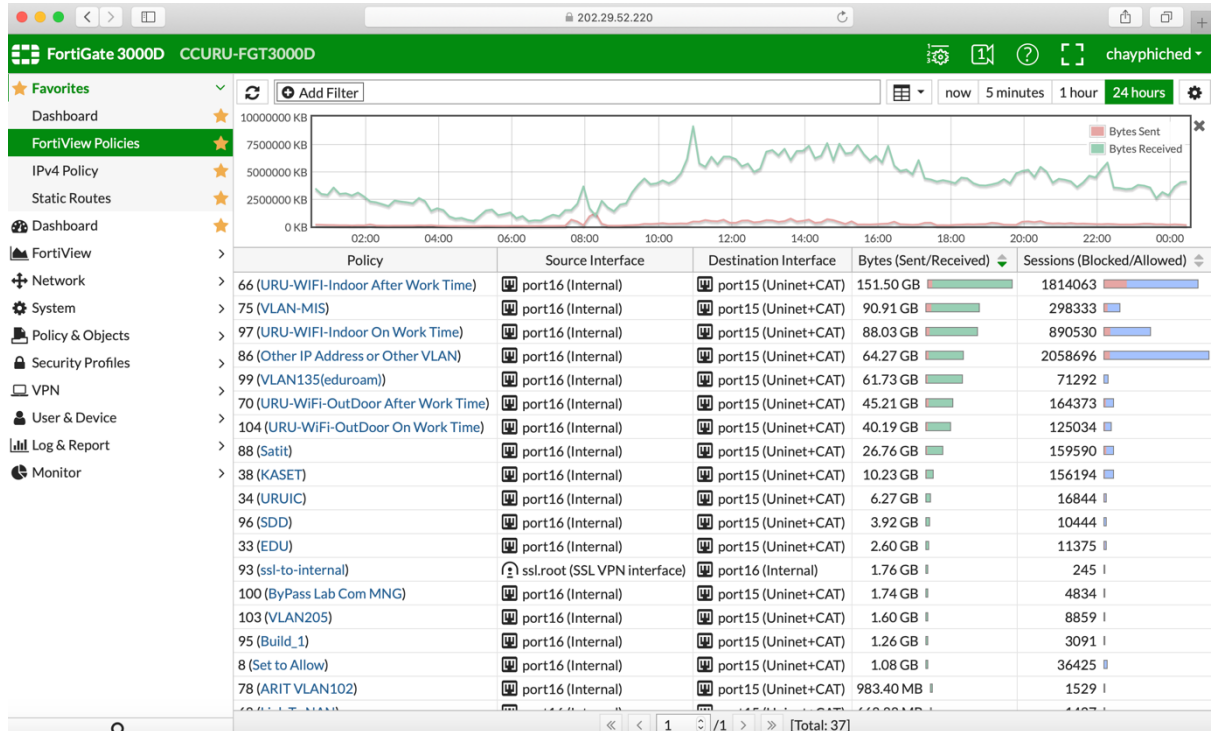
202.29.52.220

FortiGate 3000D CCURU-FGT3000D

chayphiched

Favorites
Dashboard
FortiView Policies
IPv4 Policy
Static Routes
Dashboard
FortiView
Network
System
Policy & Objects
Security Profiles
VPN
User & Device
Log & Report
Monitor

Add Filter

now 5 minutes 1 hour 24 hours

10000000 KB
7500000 KB
5000000 KB
2500000 KB
0 KB
02:00 04:00 06:00 08:00 10:00 12:00 14:00 16:00 18:00 20:00 22:00 00:00

Bytes Sent
Bytes Received

| Policy | Source Interface | Destination Interface | Bytes (Sent/Received) | Sessions (Blocked/Allowed) |
|---|---|---|---|---|
| 66 (URU-WIFI-Indoor After Work Time) | port16 (Internal) | port15 (Uninet+CAT) | 151.50 GB | 1814063 |
| 75 (VLAN-MIS) | port16 (Internal) | port15 (Uninet+CAT) | 90.91 GB | 298333 |
| 97 (URU-WIFI-Indoor On Work Time) | port16 (Internal) | port15 (Uninet+CAT) | 88.03 GB | 890530 |
| 86 (Other IP Address or Other VLAN) | port16 (Internal) | port15 (Uninet+CAT) | 64.27 GB | 2058696 |
| 99 (VLAN135(eduroam)) | port16 (Internal) | port15 (Uninet+CAT) | 61.73 GB | 71292 |
| 70 (URU-WiFi-OutDoor After Work Time) | port16 (Internal) | port15 (Uninet+CAT) | 45.21 GB | 164373 |
| 104 (URU-WiFi-OutDoor On Work Time) | port16 (Internal) | port15 (Uninet+CAT) | 40.19 GB | 125034 |
| 88 (Satit) | port16 (Internal) | port15 (Uninet+CAT) | 26.76 GB | 159590 |
| 38 (KASET) | port16 (Internal) | port15 (Uninet+CAT) | 10.23 GB | 156194 |
| 34 (URUIC) | port16 (Internal) | port15 (Uninet+CAT) | 6.27 GB | 16844 |
| 96 (SDD) | port16 (Internal) | port15 (Uninet+CAT) | 3.92 GB | 10444 |
| 33 (EDU) | port16 (Internal) | port15 (Uninet+CAT) | 2.60 GB | 11375 |
| 93 (ssl-to-internal) | ssl.root (SSL VPN interface) | port16 (Internal) | 1.76 GB | 245 |
| 100 (ByPass Lab Com MNG) | port16 (Internal) | port15 (Uninet+CAT) | 1.74 GB | 4834 |
| 103 (VLAN205) | port16 (Internal) | port15 (Uninet+CAT) | 1.60 GB | 8859 |
| 95 (Build_1) | port16 (Internal) | port15 (Uninet+CAT) | 1.26 GB | 3091 |
| 8 (Set to Allow) | port16 (Internal) | port15 (Uninet+CAT) | 1.08 GB | 36425 |
| 78 (ARIT VLAN102) | port16 (Internal) | port15 (Uninet+CAT) | 983.40 MB | 1529 |
| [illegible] | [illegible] | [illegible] | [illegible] | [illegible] |

1 /1 [Total: 37]